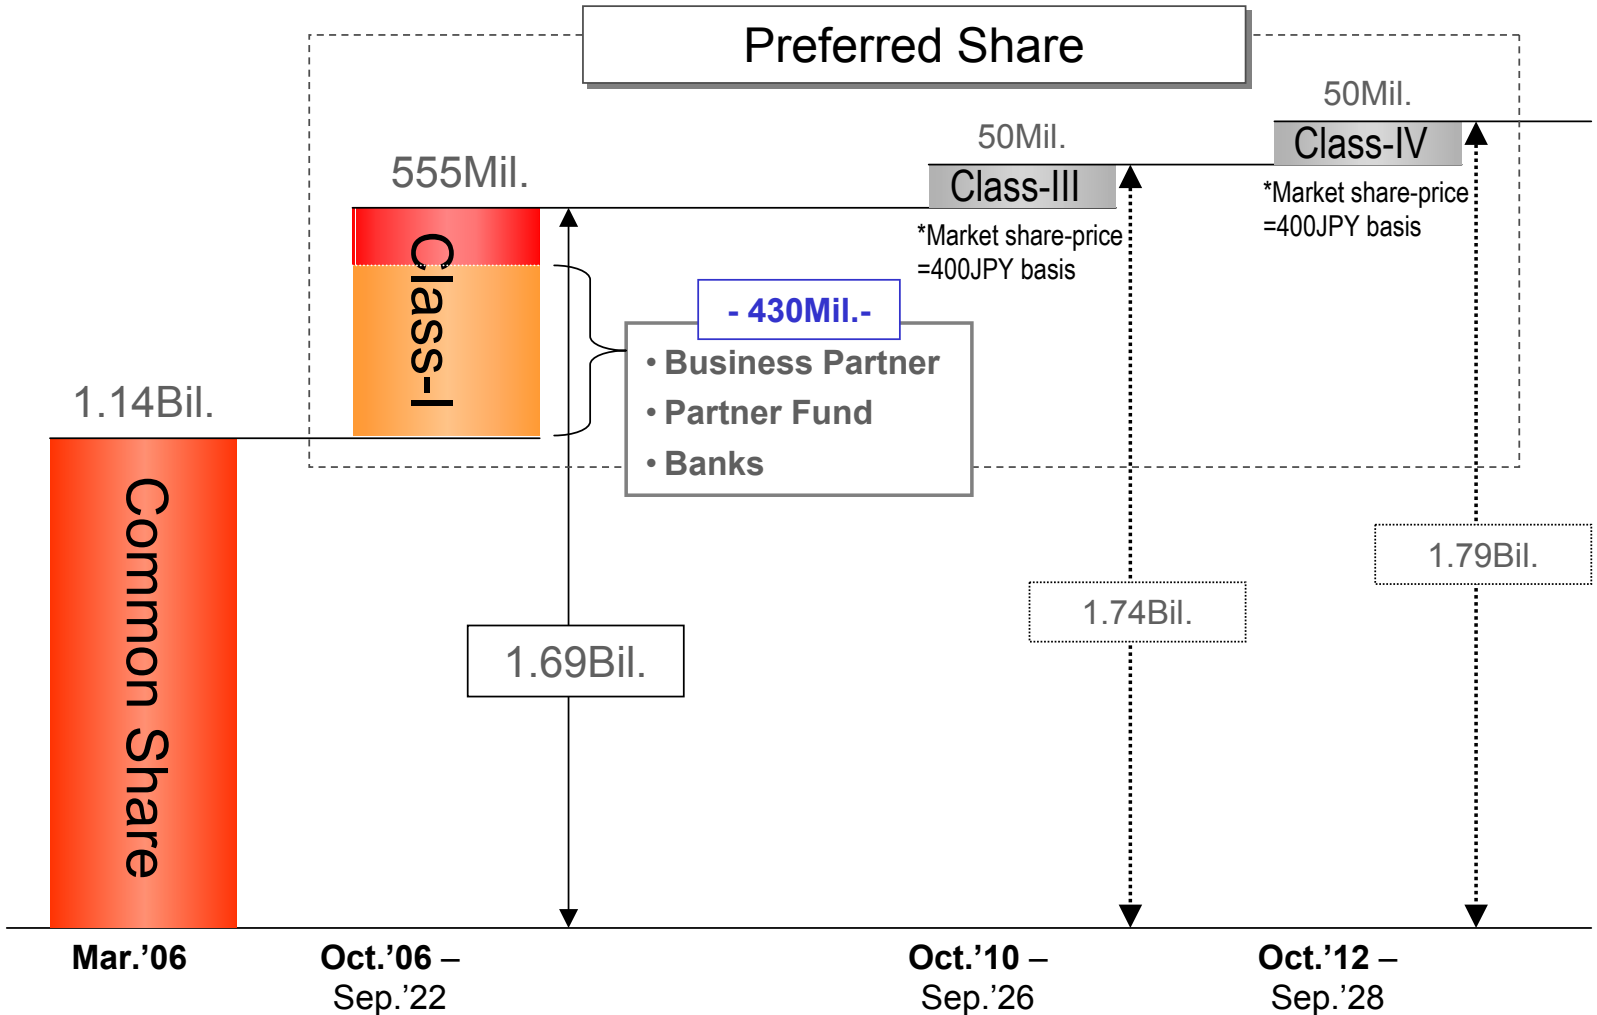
Preferred Share

50Mil.

Class-IV

*Market share-price =400JPY basis

50Mil.

Class-III

*Market share-price =400JPY basis

555Mil.

Class-I

- 430Mil.-

• Business Partner
• Partner Fund
• Banks

1.14Bil.

Common Share

1.69Bil.

1.74Bil.

1.79Bil.

Mar.'06

Oct.'06 – Sep.'22

Oct.'10 – Sep.'26

Oct.'12 – Sep.'28